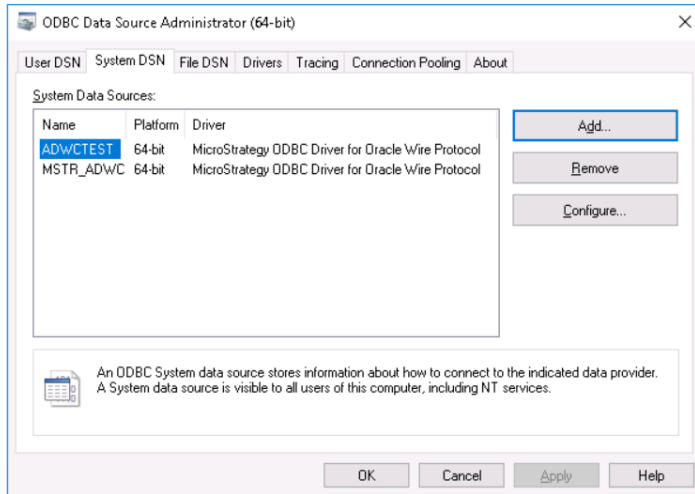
ODBC Data Source Administrator (64-bit)

User DSN | System DSN | File DSN | Drivers | Tracing | Connection Pooling | About

System Data Sources:

| Name | Platform | Driver |
|---|---|---|
| ADWCTEST | 64-bit | MicroStrategy ODBC Driver for Oracle Wire Protocol |
| MSTR_ADWC | 64-bit | MicroStrategy ODBC Driver for Oracle Wire Protocol |

Add...

Remove

Configure...

An ODBC System data source stores information about how to connect to the indicated data provider. A System data source is visible to all users of this computer, including NT services.

OK | Cancel | Apply | Help